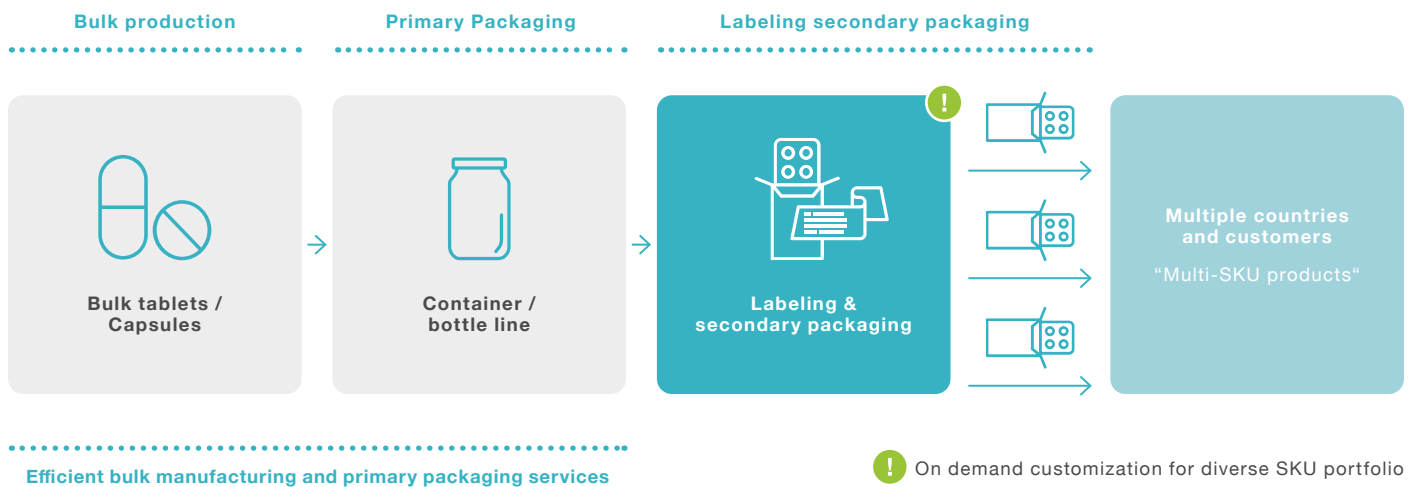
Bulk production

Primary Packaging

Labeling secondary packaging

Bulk tablets / Capsules

Container / bottle line

!

Labeling & secondary packaging

Multiple countries and customers

“Multi-SKU products“

Efficient bulk manufacturing and primary packaging services

! On demand customization for diverse SKU portfolio